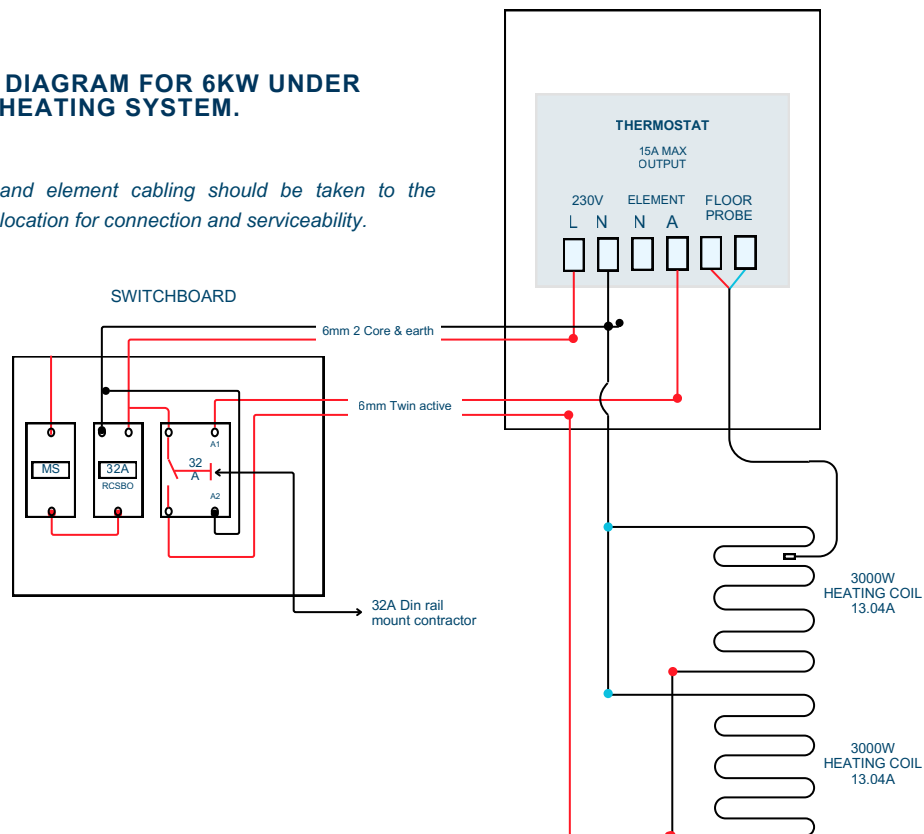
DIAGRAM FOR 6KW UNDER HEATING SYSTEM.

and element cabling should be taken to the location for connection and serviceability.

THERMOSTAT
15A MAX OUTPUT
230V
L N
ELEMENT
N A
FLOOR PROBE

SWITCHBOARD
6mm 2 Core & earth
6mm Twin active
MS
32A
RCSBO
A1
32 A
A2
32A Din rail mount contractor

3000W HEATING COIL 13.04A

3000W HEATING COIL 13.04A